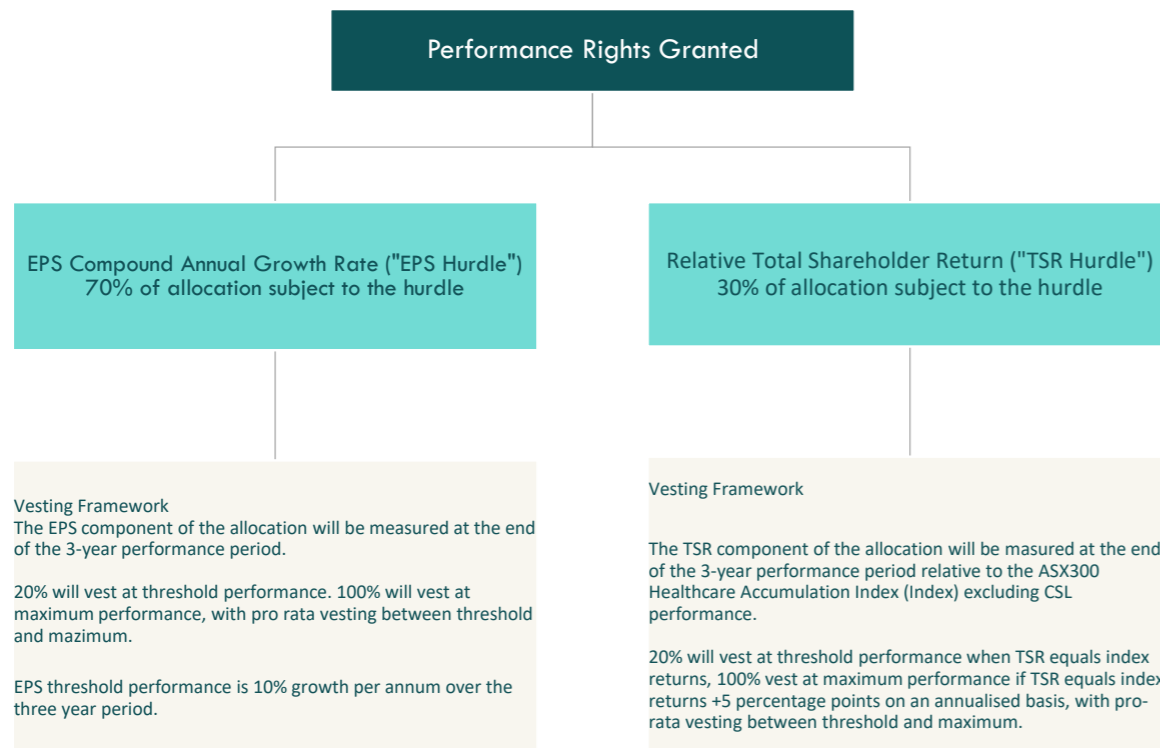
Performance Rights Granted

EPS Compound Annual Growth Rate ("EPS Hurdle") 70% of allocation subject to the hurdle

Relative Total Shareholder Return ("TSR Hurdle") 30% of allocation subject to the hurdle

Vesting Framework
The EPS component of the allocation will be measured at the end of the 3-year performance period.

20% will vest at threshold performance. 100% will vest at maximum performance, with pro rata vesting between threshold and mazimum.

EPS threshold performance is 10% growth per annum over the three year period.

Vesting Framework

The TSR component of the allocation will be masured at the end of the 3-year performance period relative to the ASX300 Healthcare Accumulation Index (Index) excluding CSL performance.

20% will vest at threshold performance when TSR equals index returns, 100% vest at maximum performance if TSR equals index returns +5 percentage points on an annualised basis, with pro-rata vesting between threshold and maximum.